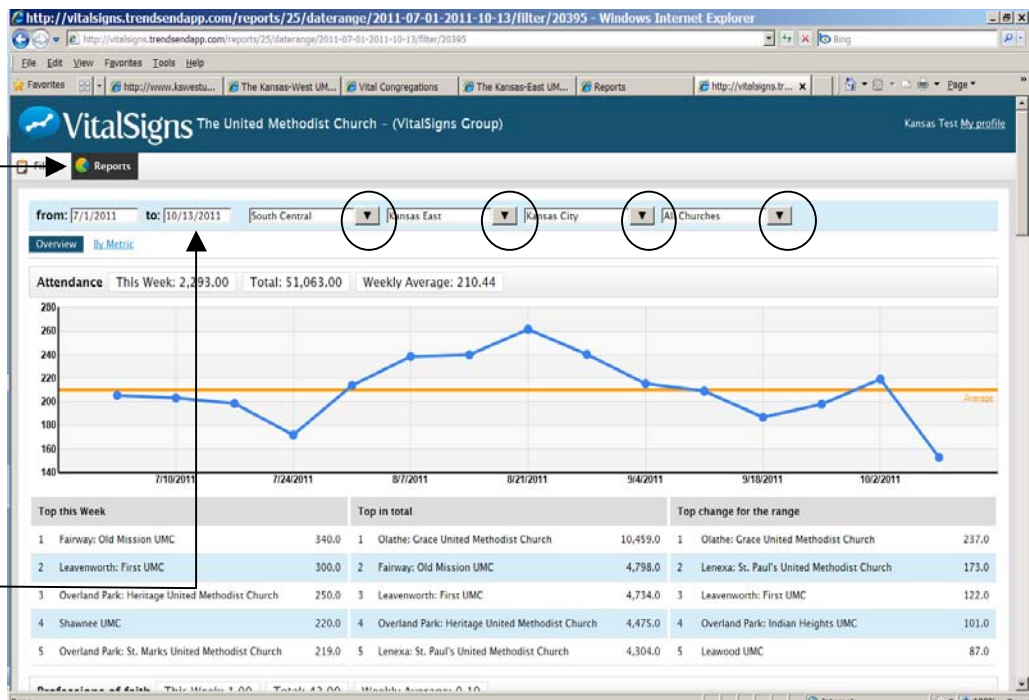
http://vitalsigns.trendsendapp.com/reports/25/daterange/2011-07-01-2011-10-13/filter/20395 - Windows Internet Explorer

http://vitalsigns.trendsendapp.com/reports/25/daterange/2011-07-01-2011-10-13/filter/20395

Bing

File Edit View Favorites Tools Help

Favorites | http://www.kswestu... | The Kansas-West UM... | Vital Congregations | The Kansas-East UM... | Reports | http://vitalsigns.tr... | Page

VitalSigns The United Methodist Church - (VitalSigns Group)

Kansas Test My profile

Reports

from: 7/1/2011 to: 10/13/2011 South Central Kansas East Kansas City All Churches

Overview By Metric

Attendance This Week: 2,293.00 Total: 51,063.00 Weekly Average: 210.44

280
260
240
220
200
180
160
140

Average

7/10/2011 7/24/2011 8/7/2011 8/21/2011 9/4/2011 9/18/2011 10/2/2011

| Top this Week | | Top in total | | Top change for the range | |
|---|---|---|---|---|---|
| 1 Fairway: Old Mission UMC | 340.0 | 1 Olathe: Grace United Methodist Church | 10,459.0 | 1 Olathe: Grace United Methodist Church | 237.0 |
| 2 Leavenworth: First UMC | 300.0 | 2 Fairway: Old Mission UMC | 4,798.0 | 2 Lenexa: St. Paul's United Methodist Church | 173.0 |
| 3 Overland Park: Heritage United Methodist Church | 250.0 | 3 Leavenworth: First UMC | 4,734.0 | 3 Leavenworth: First UMC | 122.0 |
| 4 Shawnee UMC | 220.0 | 4 Overland Park: Heritage United Methodist Church | 4,475.0 | 4 Overland Park: Indian Heights UMC | 101.0 |
| 5 Overland Park: St. Marks United Methodist Church | 219.0 | 5 Lenexa: St. Paul's United Methodist Church | 4,304.0 | 5 Leawood UMC | 87.0 |

Professions of faith This Week: 1.00 Total: 42.00 Weekly Average: 0.10